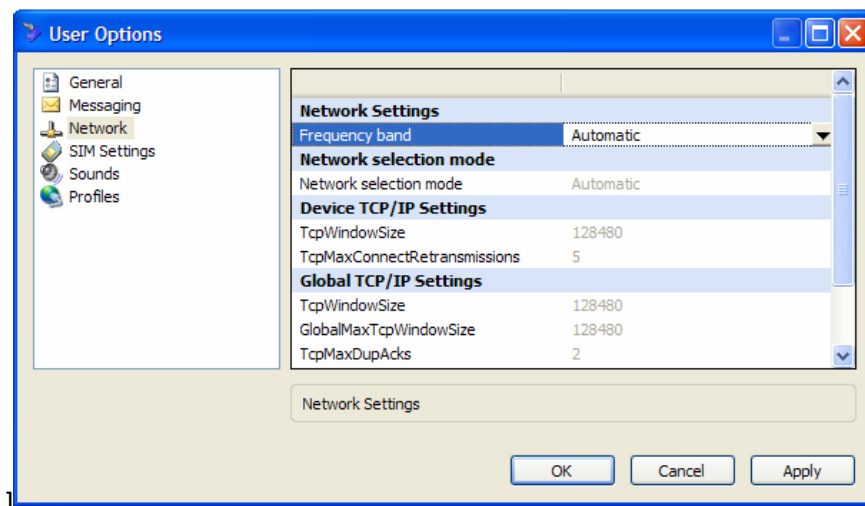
User Options

General
Messaging
Network
SIM Settings
Sounds
Profiles

Network Settings
Frequency band | Automatic
Network selection mode
Network selection mode | Automatic
Device TCP/IP Settings
TcpWindowSize | 128480
TcpMaxConnectRetransmissions | 5
Global TCP/IP Settings
TcpWindowSize | 128480
GlobalMaxTcpWindowSize | 128480
TcpMaxDupAcks | 2

Network Settings

OK Cancel Apply